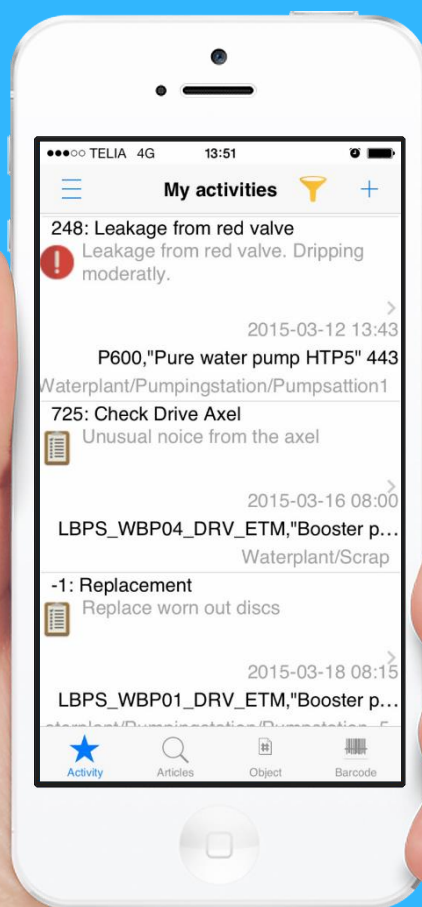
●●●○○ TELIA 4G 13:51

My activities

248: Leakage from red valve
Leakage from red valve. Dripping moderately.

2015-03-12 13:43
P600,"Pure water pump HTP5" 443
Waterplant/Pumpingstation/Pumpsattion1

725: Check Drive Axel
Unusual noice from the axel

2015-03-16 08:00
LBPS_WBP04_DRV_ETM,"Booster p...
Waterplant/Scrap

-1: Replacement
Replace worn out discs

2015-03-18 08:15
LBPS_WBP01_DRV_ETM,"Booster p...
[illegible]

Activity
Articles
Object
Barcode